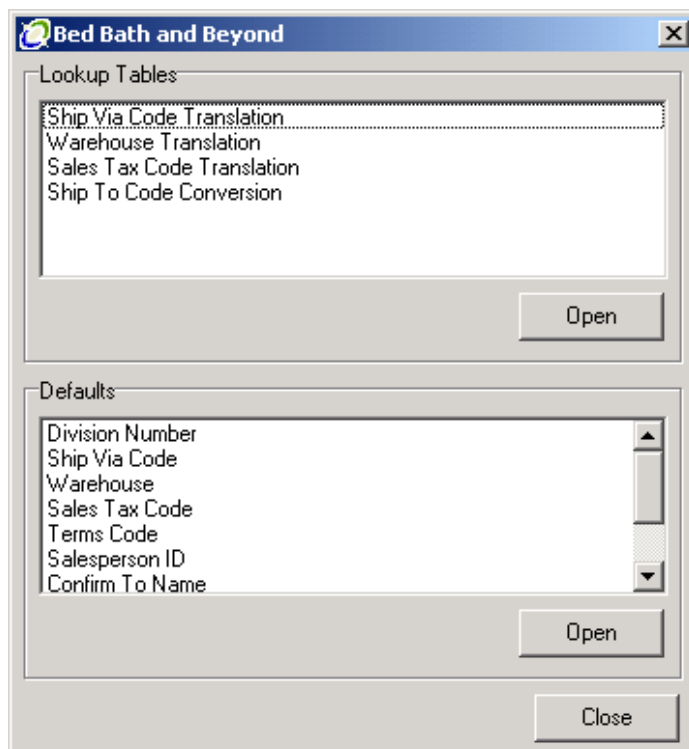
Bed Bath and Beyond

Lookup Tables

Ship Via Code Translation
Warehouse Translation
Sales Tax Code Translation
Ship To Code Conversion

Open

Defaults

Division Number
Ship Via Code
Warehouse
Sales Tax Code
Terms Code
Salesperson ID
Confirm To Name

Open

Close